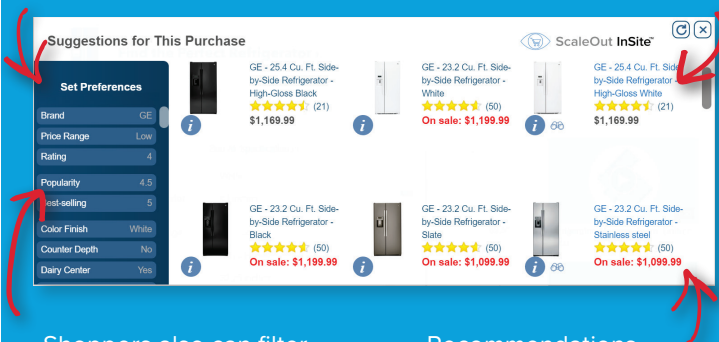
Suggestions for This Purchase

ScaleOut InSite™

Set Preferences

| | |
|---|---|
| Brand | GE |
| Price Range | Low |
| Rating | 4 |
| Popularity | 4.5 |
| Best-selling | 5 |
| Color Finish | White |
| Counter Depth | No |
| Dairy Center | Yes |

GE - 25.4 Cu. Ft. Side-by-Side Refrigerator - High-Gloss Black
(21)
$1,169.99

GE - 23.2 Cu. Ft. Side-by-Side Refrigerator - White
(50)
On sale: $1,199.99

GE - 25.4 Cu. Ft. Side-by-Side Refrigerator - High-Gloss White
(21)
$1,169.99

GE - 23.2 Cu. Ft. Side-by-Side Refrigerator - Black
(50)
On sale: $1,199.99

GE - 23.2 Cu. Ft. Side-by-Side Refrigerator - Slate
(50)
On sale: $1,099.99

GE - 23.2 Cu. Ft. Side-by-Side Refrigerator - Stainless steel
(50)
On sale: $1,099.99

Shoppers also can filter

Recommendations